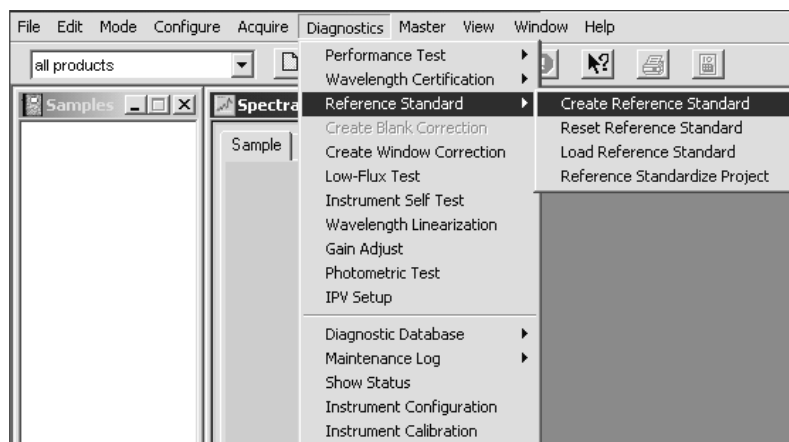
File Edit Mode Configure Acquire Diagnostics Master View Window Help

all products

Samples

Spectra

Sample

Performance Test
Wavelength Certification
Reference Standard
Create Blank Correction
Create Window Correction
Low-Flux Test
Instrument Self Test
Wavelength Linearization
Gain Adjust
Photometric Test
IPV Setup

Diagnostic Database
Maintenance Log
Show Status
Instrument Configuration
Instrument Calibration

Create Reference Standard
Reset Reference Standard
Load Reference Standard
Reference Standardize Project